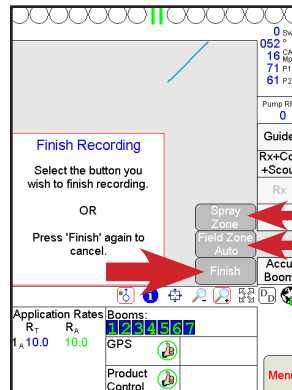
0 Sw
052 °
16 CA Mph
71 P1
61 P2

Pump RF
0

Guide

Rx+Co
+Scou

Rx

Finish Recording

Select the button you wish to finish recording.

OR

Press 'Finish' again to cancel.

Spray Zone

Field Zone Auto

Finish

Accu Booms

1

Application Rates
$R_T$ $R_A$
1 A 10.0 10.0

Booms:
1 2 3 4 5 6 7

GPS

Product Control

Menu